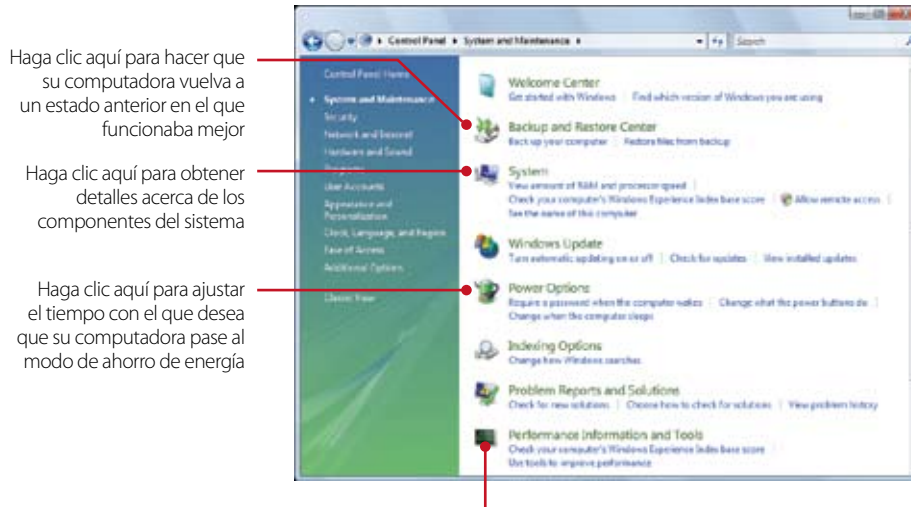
Haga clic aquí para hacer que su computadora vuelva a un estado anterior en el que funcionaba mejor

Haga clic aquí para obtener detalles acerca de los componentes del sistema

Haga clic aquí para ajustar el tiempo con el que desea que su computadora pase al modo de ahorro de energía

Control Panel ▸ System and Maintenance ▸

Search

Control Panel Home

System and Maintenance

Security

Network and Internet

Hardware and Sound

Programs

User Accounts

Appearance and Personalization

Clock, Language, and Region

Ease of Access

Additional Options

Classic View

Welcome Center
Get started with Windows | Find which version of Windows you are using

Backup and Restore Center
Back up your computer | Restore files from backup

System
View amount of RAM and processor speed | Check your computer's Windows Experience Index base score | Allow remote access | See the name of this computer

Windows Update
Turn automatic updating on or off | Check for updates | View installed updates

Power Options
Require a password when the computer wakes | Change what the power buttons do | Change when the computer sleeps

Indexing Options
Change how Windows searches

Problem Reports and Solutions
Check for new solutions | Choose how to check for solutions | View problem history

Performance Information and Tools
Check your computer's Windows Experience Index base score | Use tools to improve performance